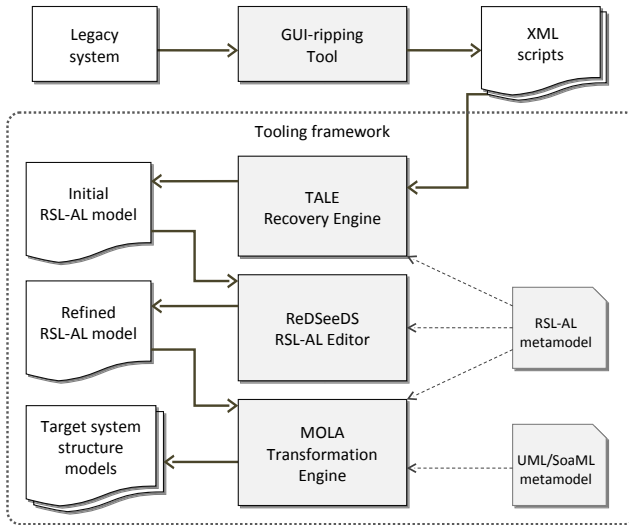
Legacy system

GUI-ripping Tool

XML scripts

Tooling framework

Initial RSL-AL model

TALE Recovery Engine

Refined RSL-AL model

ReDSeeDS RSL-AL Editor

RSL-AL metamodel

Target system structure models

MOLA Transformation Engine

UML/SoaML metamodel